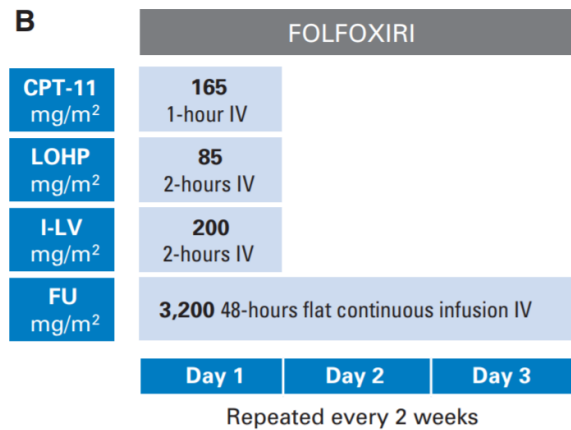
B

FOLFOXIRI

CPT-11 mg/m$^2$
165
1-hour IV

LOHP mg/m$^2$
85
2-hours IV

l-LV mg/m$^2$
200
2-hours IV

FU mg/m$^2$
3,200 48-hours flat continuous infusion IV

Day 1 | Day 2 | Day 3

Repeated every 2 weeks